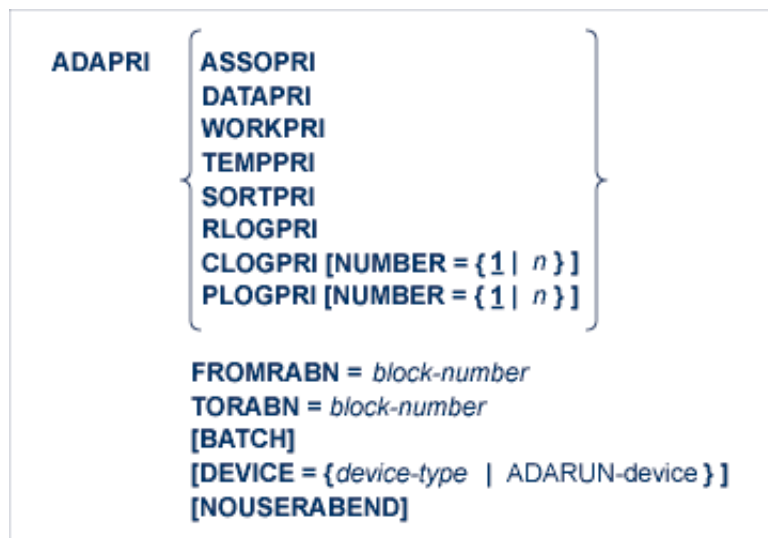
ADAPRI
ASSOPRI
DATAPRI
WORKPRI
TEMPPRI
SORTPRI
RLOGPRI
CLOGPRI [NUMBER = { 1 | n } ]
PLOGPRI [NUMBER = { 1 | n } ]

FROMRABN = block-number
TORABN = block-number
[BATCH]
[DEVICE = {device-type | ADARUN-device } ]
[NOUSERABEND]